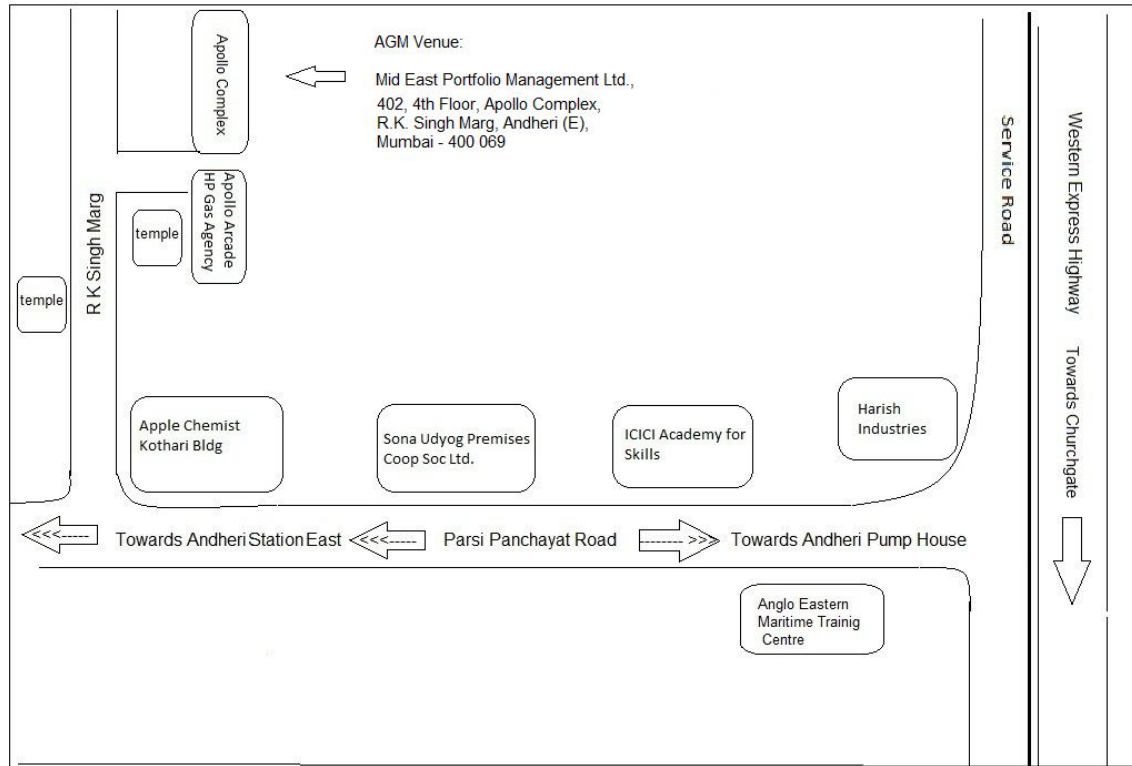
Apollo Complex

AGM Venue:

Mid East Portfolio Management Ltd.,
402, 4th Floor, Apollo Complex,
R.K. Singh Marg, Andheri (E),
Mumbai - 400 069

Service Road

Western Express Highway

Apollo Arcade
HP Gas Agency

temple

R K Singh Marg

temple

Towards Churchgate

Apple Chemist
Kothari Bldg

Sona Udyog Premises
Coop Soc Ltd.

ICICI Academy for
Skills

Harish
Industries

<<<----- Towards Andheri Station East <<<----- Parsi Panchayat Road ------->> Towards Andheri Pump House

Anglo Eastern
Maritime Trainig
Centre